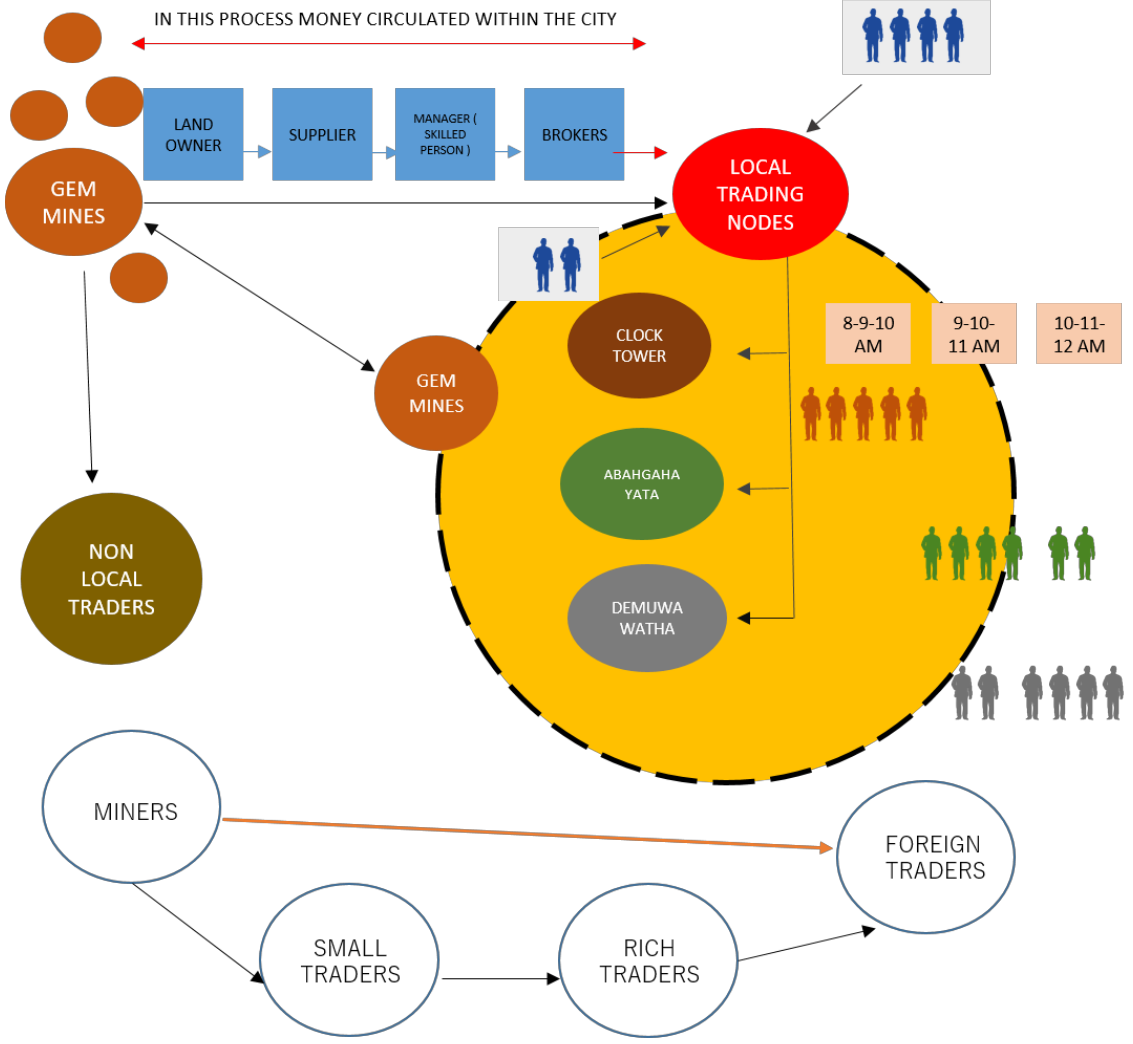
IN THIS PROCESS MONEY CIRCULATED WITHIN THE CITY

LAND OWNER

SUPPLIER

MANAGER ( SKILLED PERSON )

BROKERS

GEM MINES

LOCAL TRADING NODES

CLOCK TOWER

8-9-10 AM

9-10-11 AM

10-11-12 AM

GEM MINES

ABAHGAHA YATA

NON LOCAL TRADERS

DEMUWA WATHA

MINERS

FOREIGN TRADERS

SMALL TRADERS

RICH TRADERS